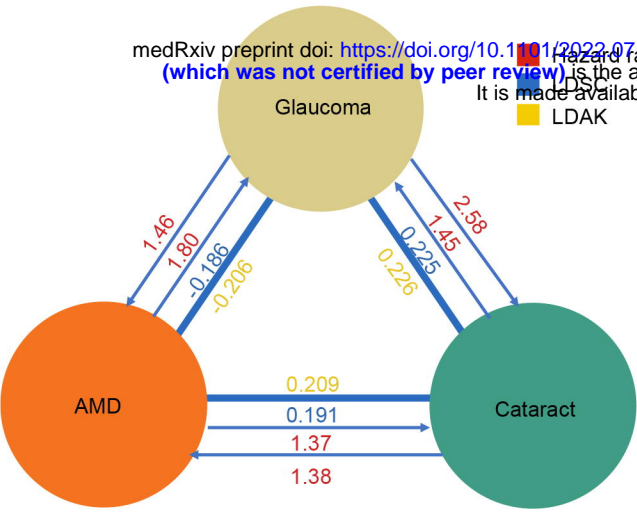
medRxiv preprint doi: https://doi.org/10.1101/2022.07.
(which was not certified by peer review) is the a
It is made availab

Hazard ra
LDSC
LDAK

Glaucoma

1.46
1.80
-0.186
-0.206

2.58
1.45
0.225
0.226

AMD

Cataract

0.209
0.191
1.37
1.38